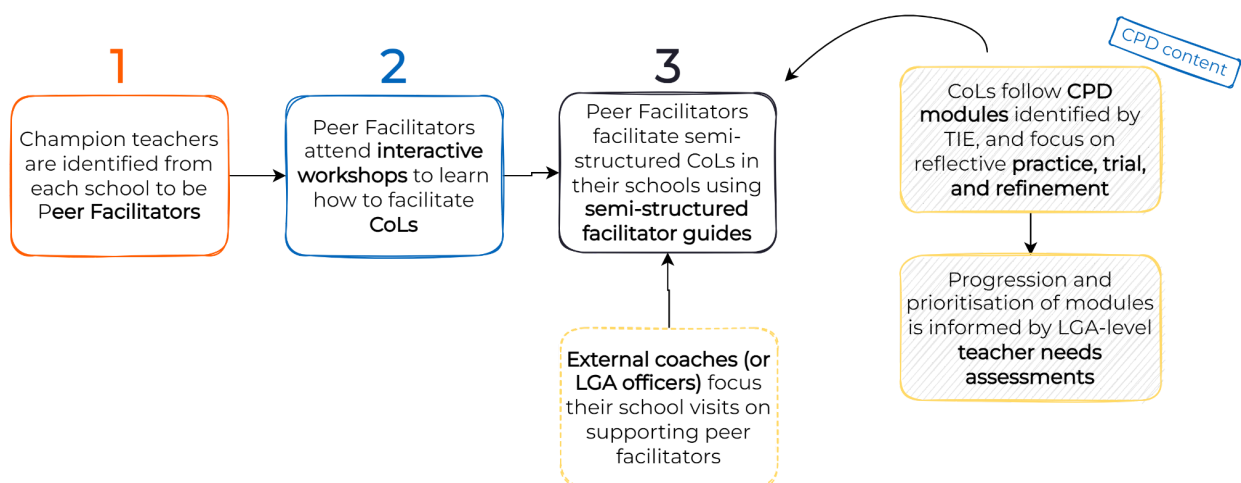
1

Champion teachers are identified from each school to be Peer Facilitators

2

Peer Facilitators attend interactive workshops to learn how to facilitate CoLs

3

Peer Facilitators facilitate semi-structured CoLs in their schools using semi-structured facilitator guides

External coaches (or LGA officers) focus their school visits on supporting peer facilitators

CPD content

CoLs follow CPD modules identified by TIE, and focus on reflective practice, trial, and refinement

Progression and prioritisation of modules is informed by LGA-level teacher needs assessments